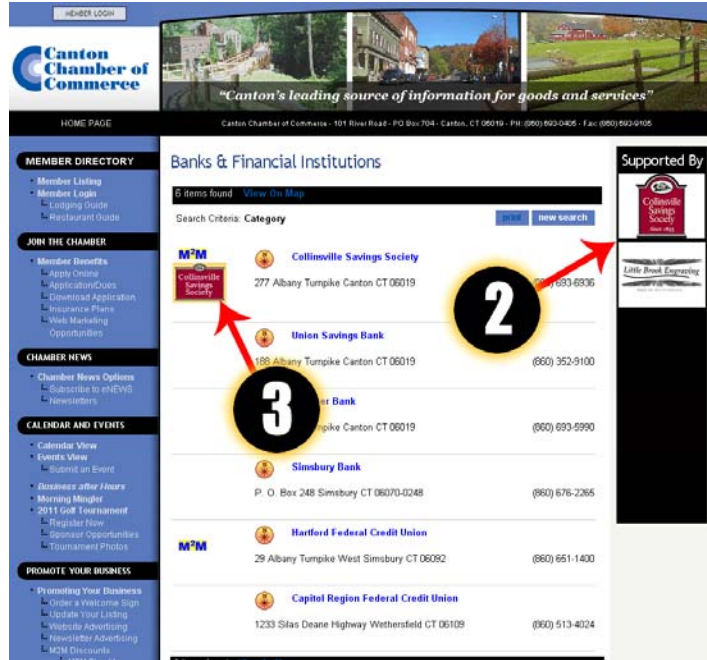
MEMBER LOGIN

Canton Chamber of Commerce

"Canton's leading source of information for goods and services"

HOME PAGE

Canton Chamber of Commerce - 101 River Road - PO Box 704 - Canton, CT 06019 - PH: (860) 693-0405 - Fax: (860) 693-9105

MEMBER DIRECTORY
Member Listing
Member Login
Lodging Guide
Restaurant Guide

JOIN THE CHAMBER
Member Benefits
Apply Online
Application/Dues
Download Application
Insurance Plans
Web Marketing Opportunities

CHAMBER NEWS
Chamber News Options
Subscribe to eNEWS
Newsletters

CALENDAR AND EVENTS
Calendar View
Events View
Submit an Event
Business after Hours
Morning Mingler
2011 Golf Tournament
Register Now
Sponsor Opportunities
Tournament Photos

PROMOTE YOUR BUSINESS
Promoting Your Business
Order a Welcome Sign
Update Your Listing
Website Advertising
Newsletter Advertising
M2M Discounts

Banks & Financial Institutions

6 items found View On Map

Search Criteria: Category

print new search

M2M
Collinsville Savings Society
Collinsville Savings Society
277 Albany Turnpike Canton CT 06019
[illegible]) 693-6936

Union Savings Bank
188 Albany Turnpike Canton CT 06019
(860) 352-9100

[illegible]er Bank
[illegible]pike Canton CT 06019
(860) 693-5990

Simsbury Bank
P. O. Box 248 Simsbury CT 06070-0248
(860) 676-2265

M2M
Hartford Federal Credit Union
29 Albany Turnpike West Simsbury CT 06092
(860) 651-1400

Capitol Region Federal Credit Union
1233 Silas Deane Highway Wethersfield CT 06109
(860) 513-4024

Supported By
Collinsville Savings Society
Since 1855
Little Brook Engraving

2

3